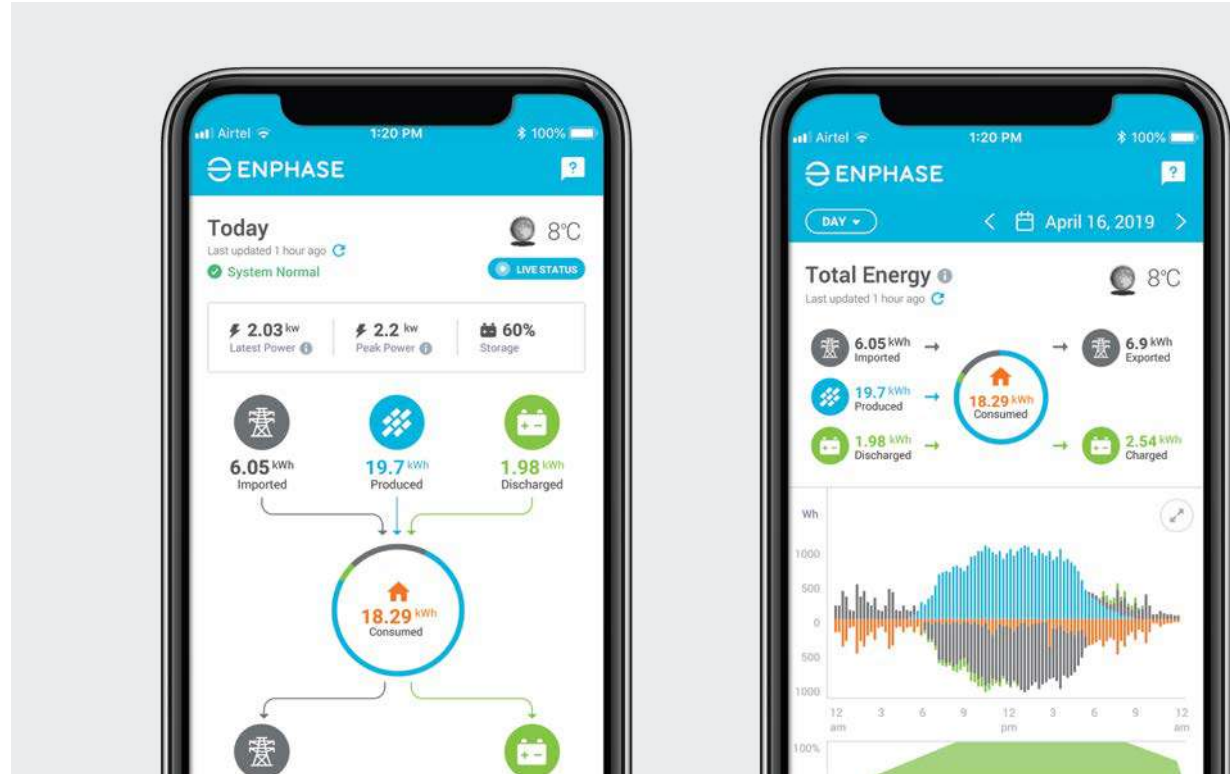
Airtel 1:20 PM 100%

ENPHASE

Today
Last updated 1 hour ago
System Normal

8°C

LIVE STATUS

2.03 kw
Latest Power

2.2 kw
Peak Power

60%
Storage

6.05 kWh
Imported

19.7 kWh
Produced

1.98 kWh
Discharged

18.29 kWh
Consumed

Airtel 1:20 PM 100%

ENPHASE

DAY

April 16, 2019

Total Energy
Last updated 1 hour ago

8°C

6.05 kWh
Imported

19.7 kWh
Produced

1.98 kWh
Discharged

18.29 kWh
Consumed

6.9 kWh
Exported

2.54 kWh
Charged

Wh
1000
500
0
500
1000

12 am 3 6 9 12 pm 3 6 9 12 am

100%